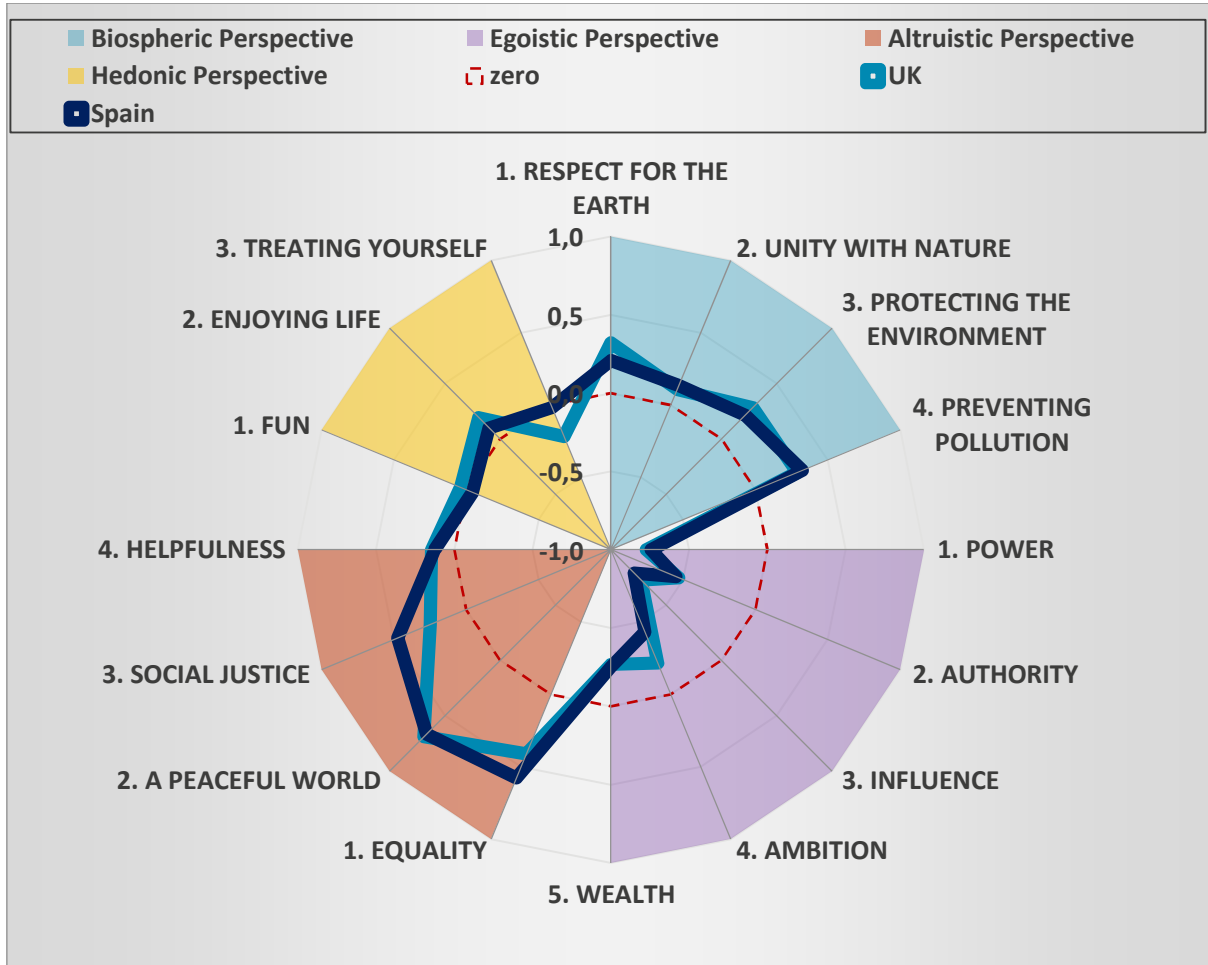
Biospheric Perspective
Egoistic Perspective
Altruistic Perspective
Hedonic Perspective
zero
UK
Spain

1. RESPECT FOR THE EARTH
2. UNITY WITH NATURE
3. PROTECTING THE ENVIRONMENT
4. PREVENTING POLLUTION
1. POWER
2. AUTHORITY
3. INFLUENCE
4. AMBITION
5. WEALTH
1. EQUALITY
2. A PEACEFUL WORLD
3. SOCIAL JUSTICE
4. HELPFULNESS
1. FUN
2. ENJOYING LIFE
3. TREATING YOURSELF

1,0
0,5
0,0
-0,5
-1,0